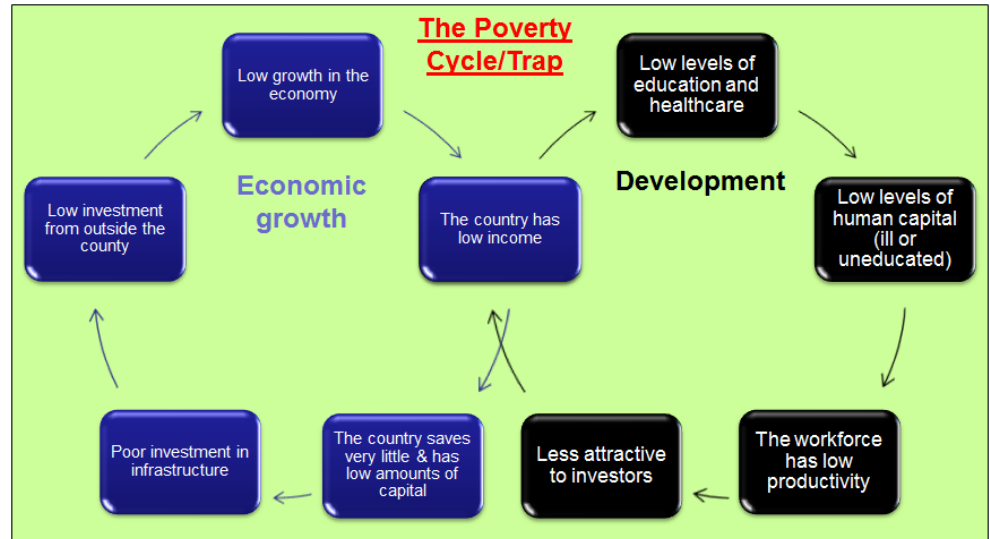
The Poverty Cycle/Trap

Low growth in the economy

Economic growth

Low investment from outside the county

The country has low income

Poor investment in infrastructure

The country saves very little & has low amounts of capital

Low levels of education and healthcare

Development

Low levels of human capital (ill or uneducated)

The workforce has low productivity

Less attractive to investors